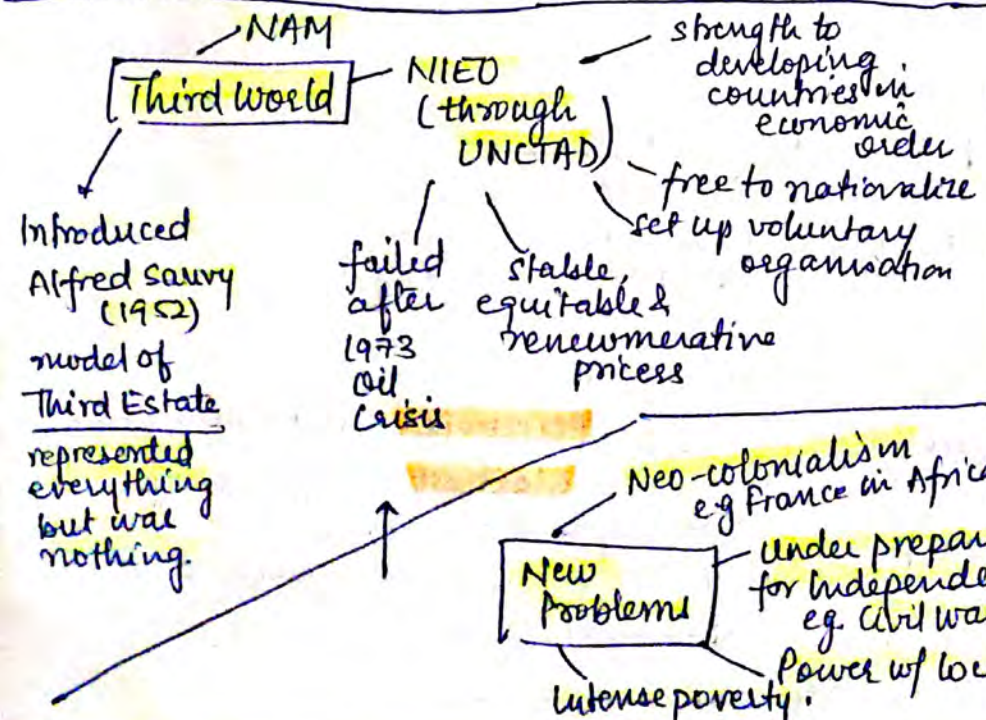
NAM

Third World

NIEO (through UNCTAD)

strength to developing countries in economic order

free to nationalize

set up voluntary organisation

Introduced Alfred Sauvy (1952)

model of Third Estate

represented everything but was nothing.

failed after 1973 Oil Crisis

stable, equitable & renewmerative prices

Neo-colonialism e.g France in Afric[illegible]

New Problems

under prepar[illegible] for Independe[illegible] eg. Civil wa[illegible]

Power w/ lo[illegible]

Intense poverty.